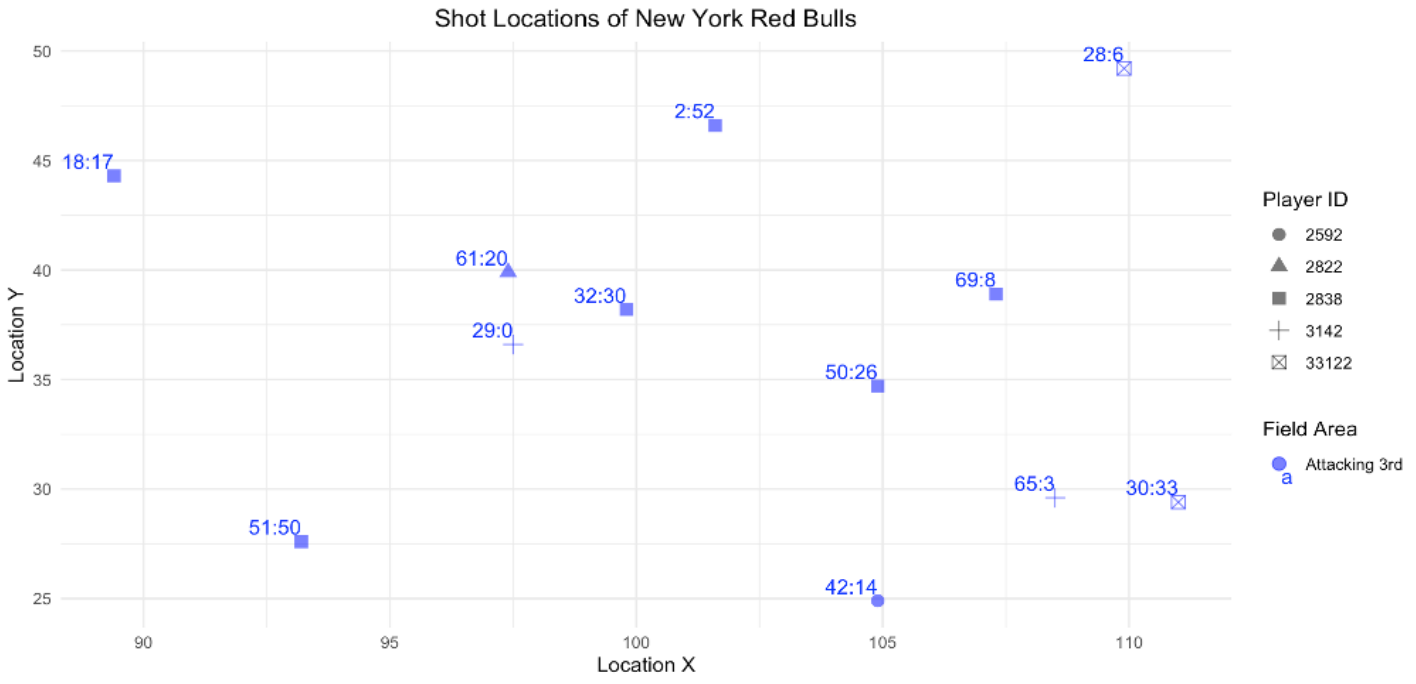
Shot Locations of New York Red Bulls

50
45
40
35
30
25

Location Y

28:6
2:52
18:17
61:20
32:30
29:0
69:8
50:26
65:3
30:33
51:50
42:14

90
95
100
105
110

Location X

Player ID
2592
2822
2838
3142
33122

Field Area
a Attacking 3rd